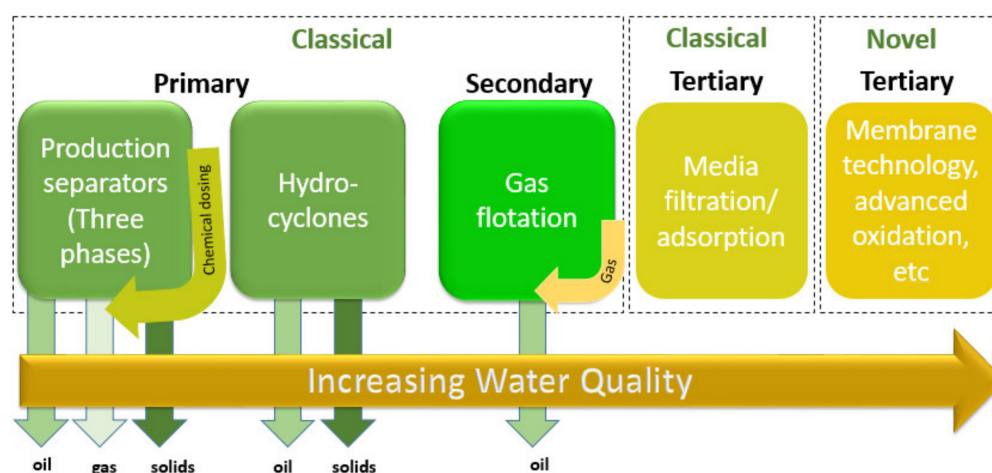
Classical

Primary

Production separators (Three phases)

Chemical dosing

Hydro-cyclones

Secondary

Gas flotation

Gas

Classical

Tertiary

Media filtration/ adsorption

Novel

Tertiary

Membrane technology, advanced oxidation, etc

Increasing Water Quality

oil

gas

solids

oil

solids

oil